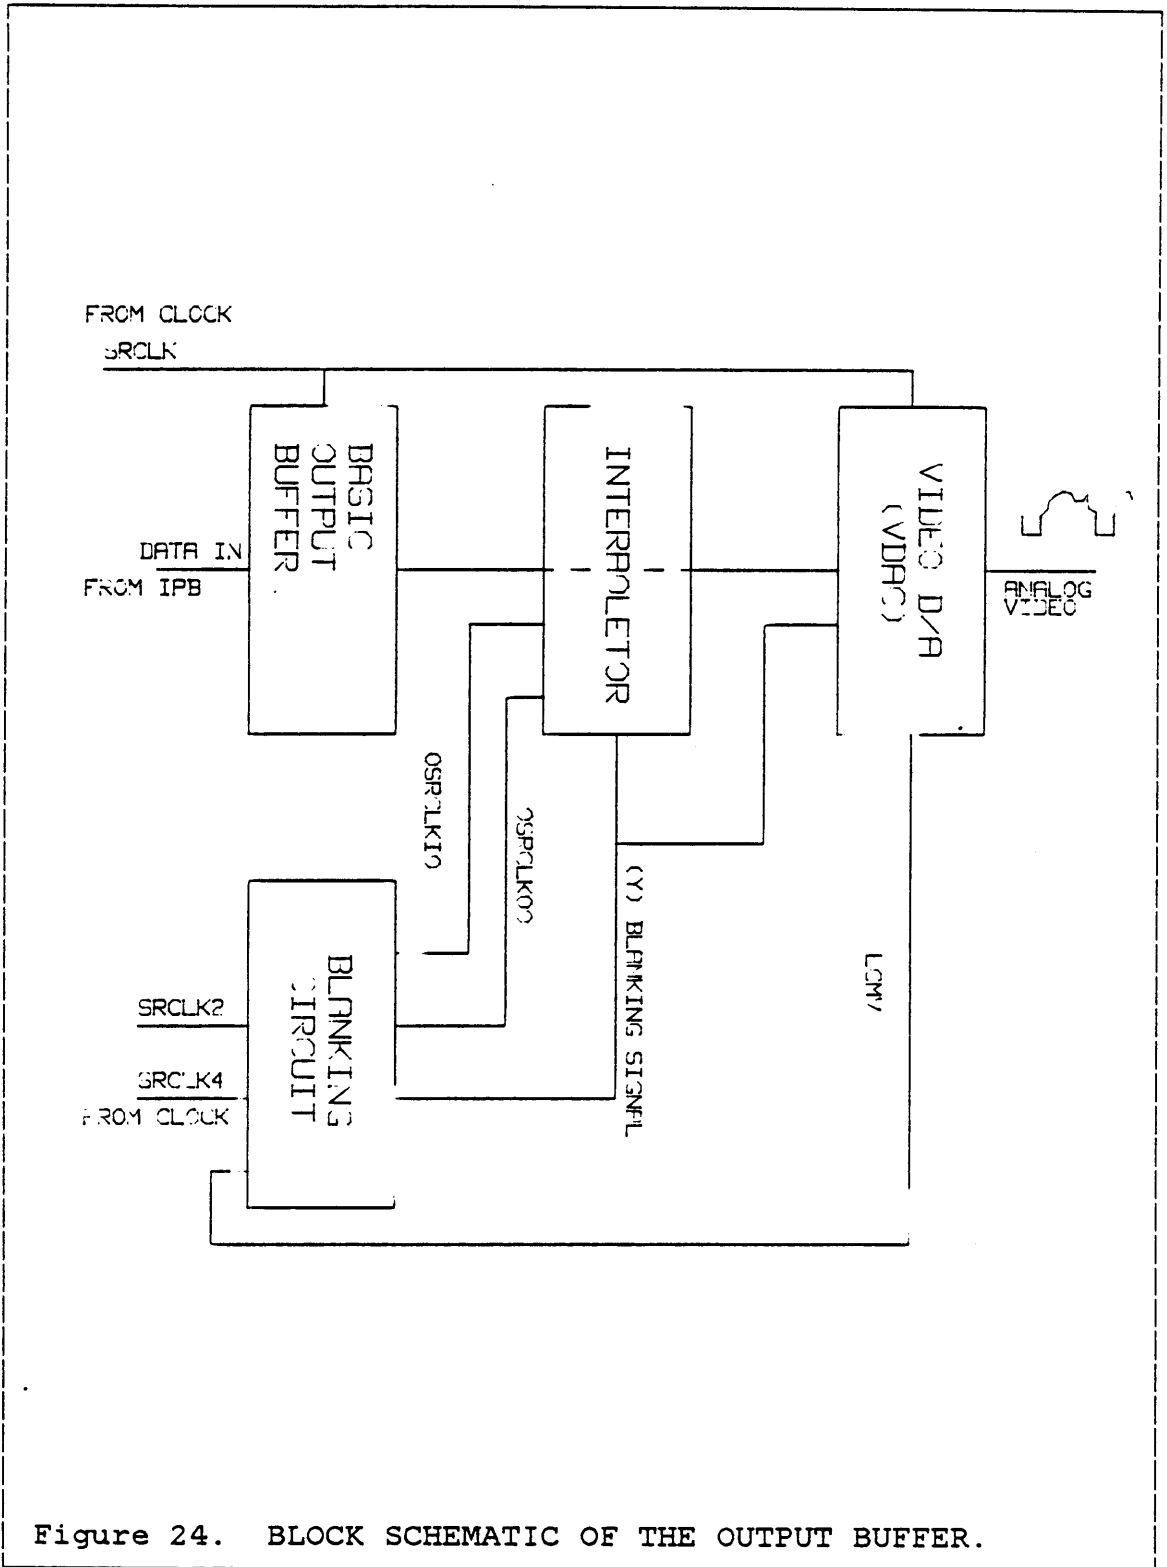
FROM CLOCK
SRCLK

BASIC OUTPUT BUFFER

INTERPOLETOR

VIDEO D/A (VDAC)

DATA IN
FROM IPB

ANALOG VIDEO

OSRCLKI0

OSRCLKO0

(Y) BLANKING SIGNAL

LCMV

BLANKING CIRCUIT

SRCLK2

SRCLK4
FROM CLOCK

Figure 24. BLOCK SCHEMATIC OF THE OUTPUT BUFFER.